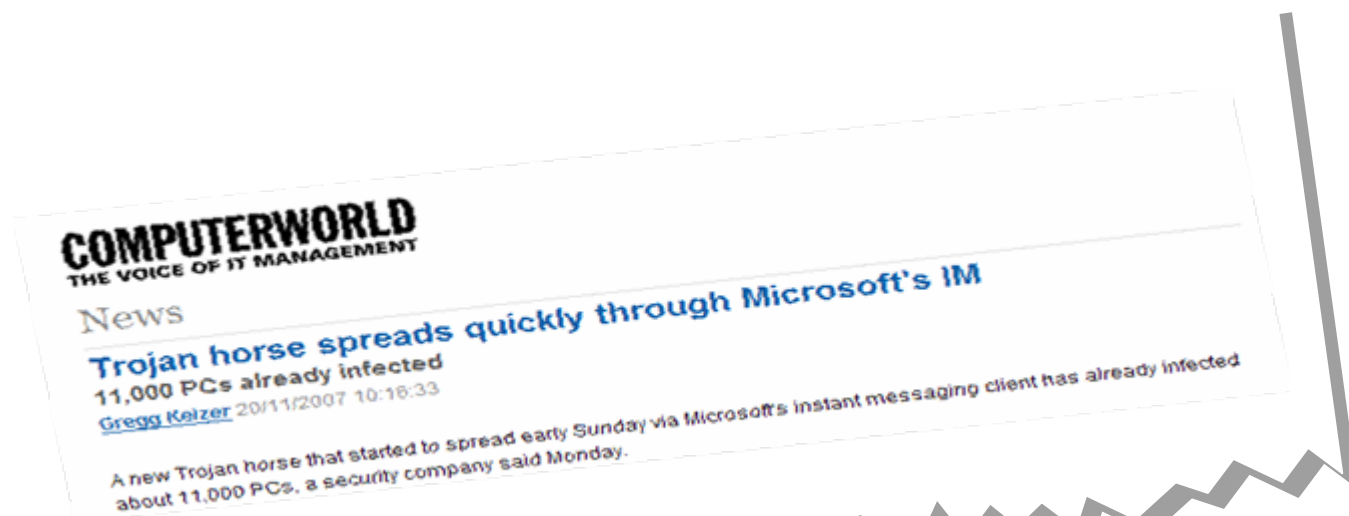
COMPUTERWORLD
THE VOICE OF IT MANAGEMENT

News

Trojan horse spreads quickly through Microsoft's IM

11,000 PCs already infected

Gregg Keizer 20/11/2007 10:16:33

A new Trojan horse that started to spread early Sunday via Microsoft's instant messaging client has already infected about 11,000 PCs, a security company said Monday.